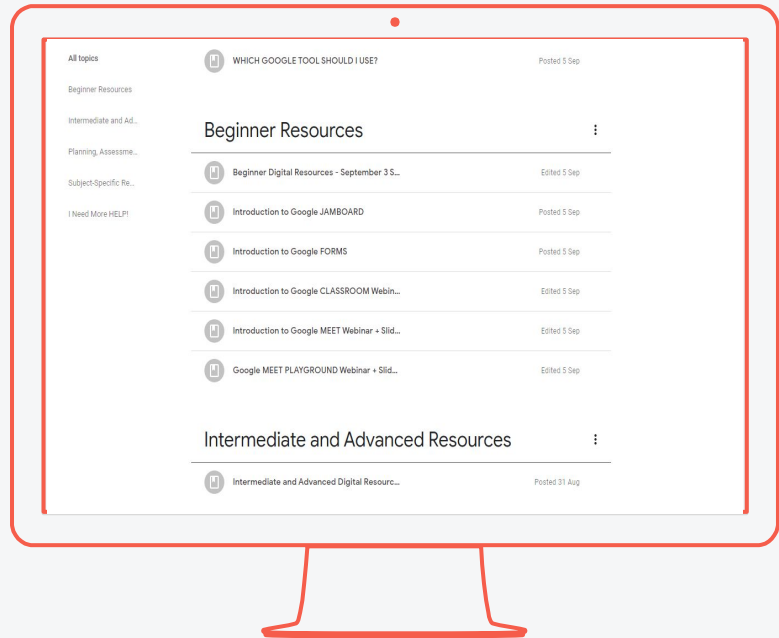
All topics
Beginner Resources
Intermediate and Ad...
Planning, Assessme...
Subject-Specific Re...
I Need More HELP!

WHICH GOOGLE TOOL SHOULD I USE? Posted 5 Sep

Beginner Resources

Beginner Digital Resources - September 3 S... Edited 5 Sep
Introduction to Google JAMBOARD Posted 5 Sep
Introduction to Google FORMS Posted 5 Sep
Introduction to Google CLASSROOM Webin... Edited 5 Sep
Introduction to Google MEET Webinar + Slid... Edited 5 Sep
Google MEET PLAYGROUND Webinar + Slid... Edited 5 Sep

Intermediate and Advanced Resources

Intermediate and Advanced Digital Resourc... Posted 31 Aug